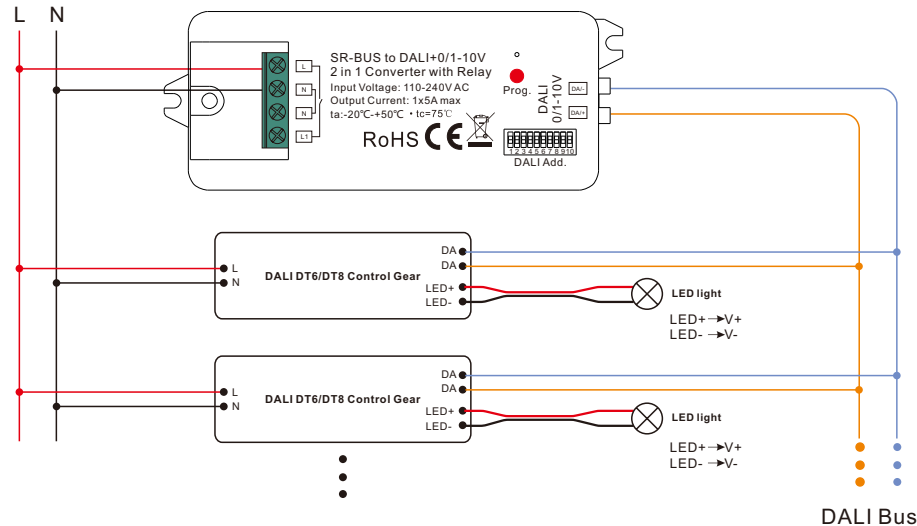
L N

L
N
N
L1

SR-BUS to DALI+0/1-10V
2 in 1 Converter with Relay
Input Voltage: 110-240V AC
Output Current: 1x5A max
ta:-20℃-+50℃ • tc=75℃

RoHS CE

Prog.

DALI
0/1-10V
DA/-
DA/+

1 2 3 4 5 6 7 8 9 10
DALI Add.

L
N
DALI DT6/DT8 Control Gear
DA
DA
LED+
LED-
LED light
LED+ →V+
LED- →V-

L
N
DALI DT6/DT8 Control Gear
DA
DA
LED+
LED-
LED light
LED+ →V+
LED- →V-

DALI Bus